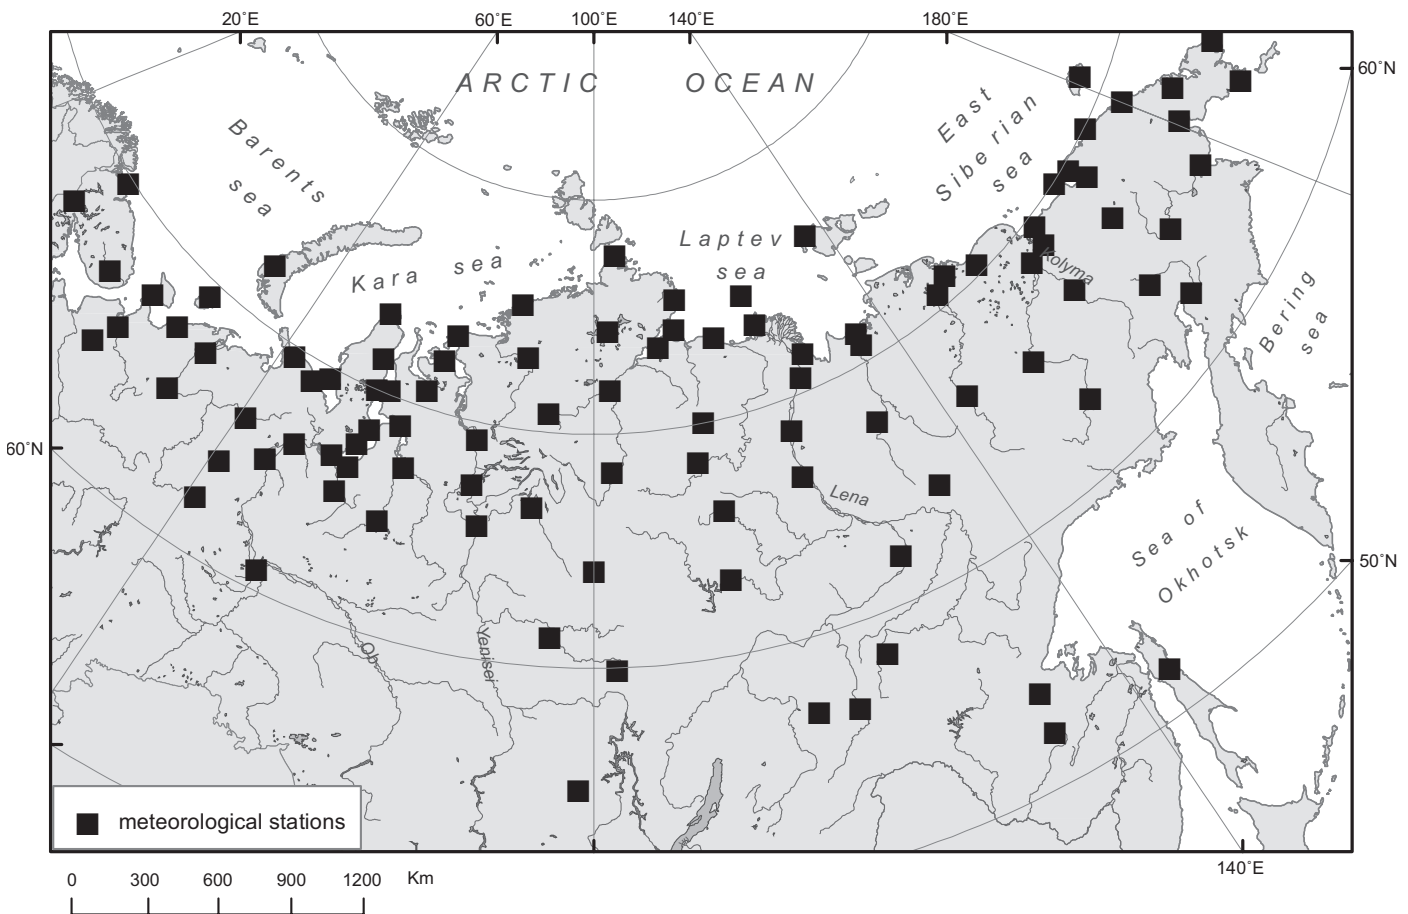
20°E
60°E
100°E
140°E
180°E
60°N

ARCTIC OCEAN

Barents sea

East Siberian sea

Laptev sea

Kara sea

Kolyma

Bering sea

60°N

Lena

Sea of Okhotsk

50°N

Ob

Yenisei

meteorological stations

0 300 600 900 1200 Km

140°E